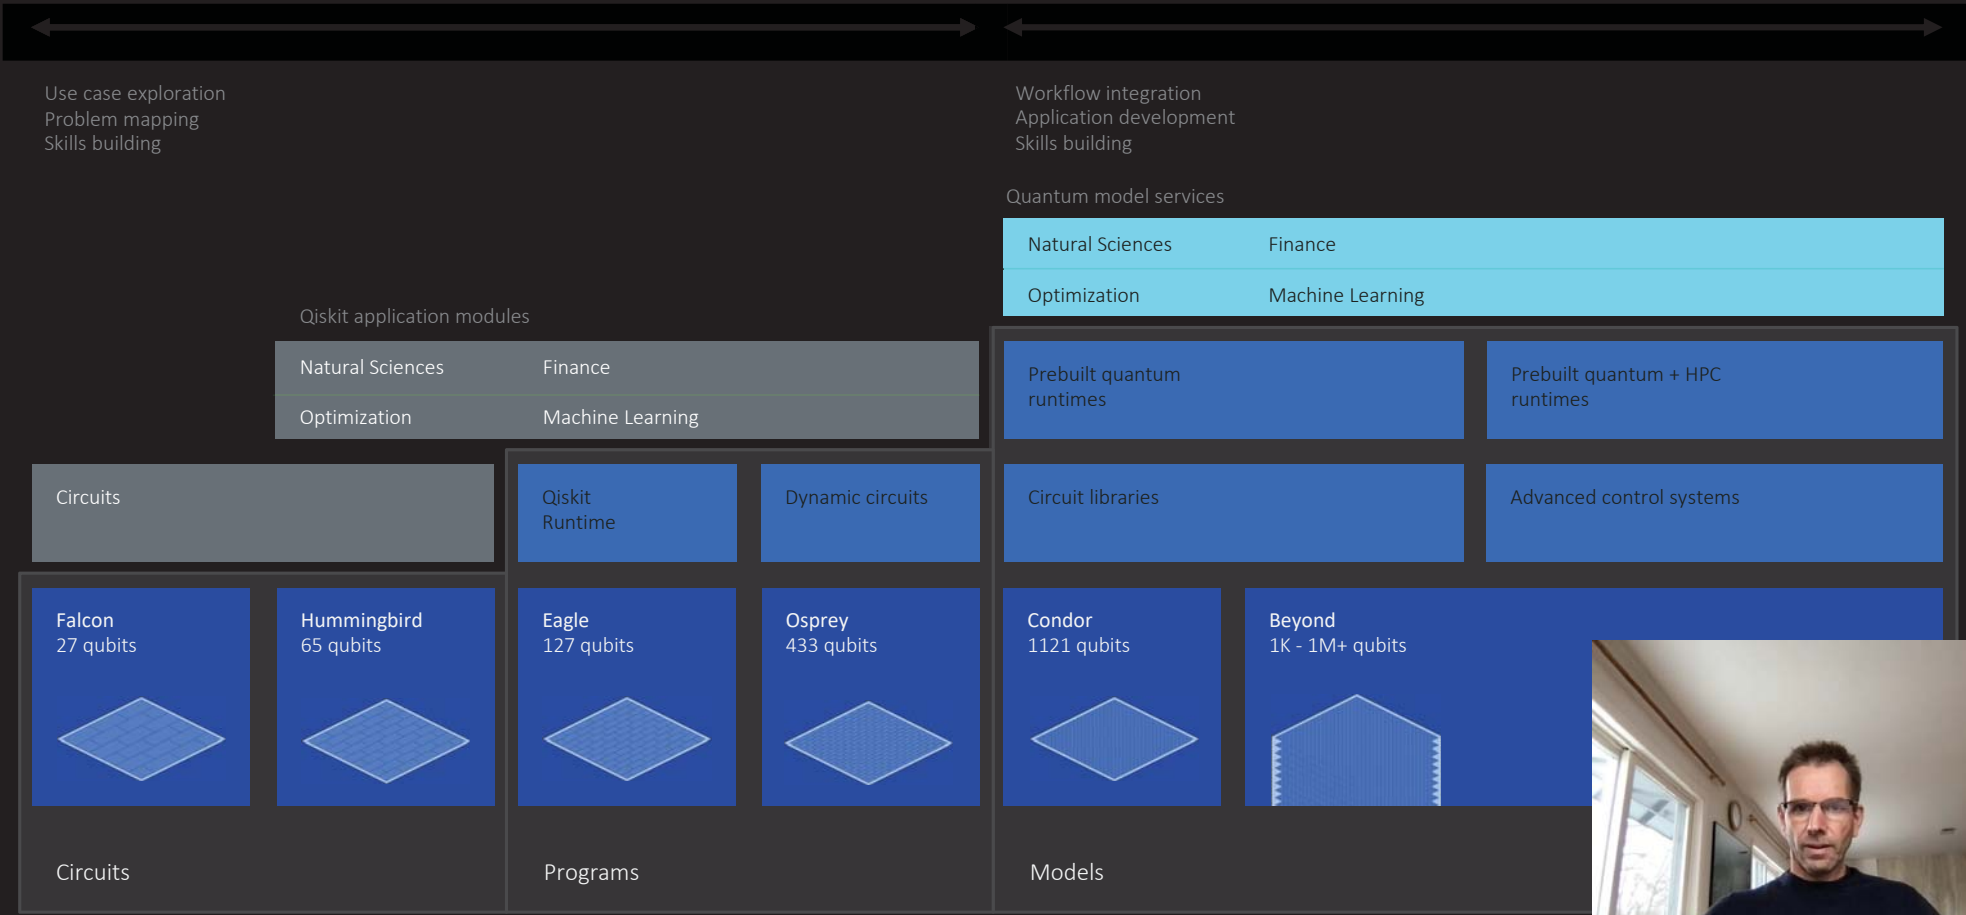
Use case exploration
Problem mapping
Skills building

Workflow integration
Application development
Skills building

Quantum model services

| Natural Sciences | Finance |
|---|---|
| Optimization | Machine Learning |

Qiskit application modules

| Natural Sciences | Finance |
|---|---|
| Optimization | Machine Learning |

Prebuilt quantum runtimes

Prebuilt quantum + HPC runtimes

Circuits

Qiskit Runtime

Dynamic circuits

Circuit libraries

Advanced control systems

Falcon
27 qubits

Hummingbird
65 qubits

Eagle
127 qubits

Osprey
433 qubits

Condor
1121 qubits

Beyond
1K - 1M+ qubits

Circuits

Programs

Models